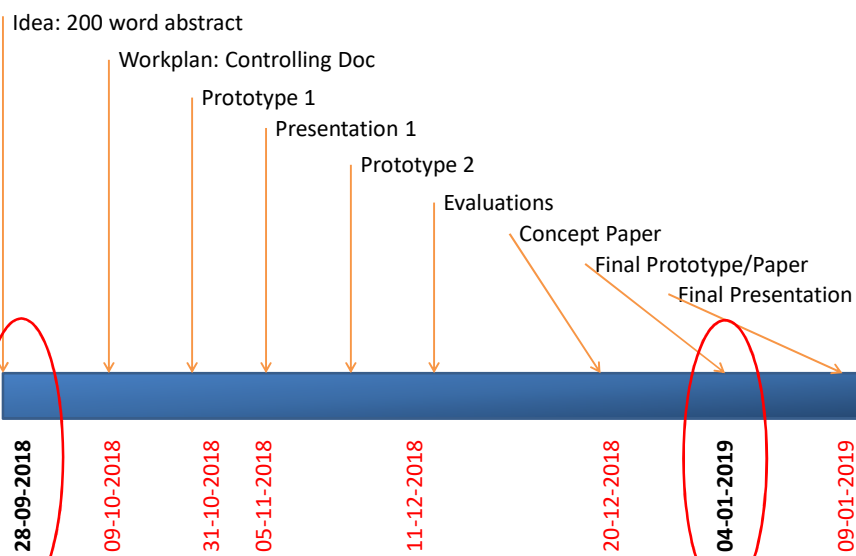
Idea: 200 word abstract

Workplan: Controlling Doc

Prototype 1

Presentation 1

Prototype 2

Evaluations

Concept Paper

Final Prototype/Paper

Final Presentation

28-09-2018

09-10-2018

31-10-2018

05-11-2018

11-12-2018

20-12-2018

04-01-2019

09-01-2019